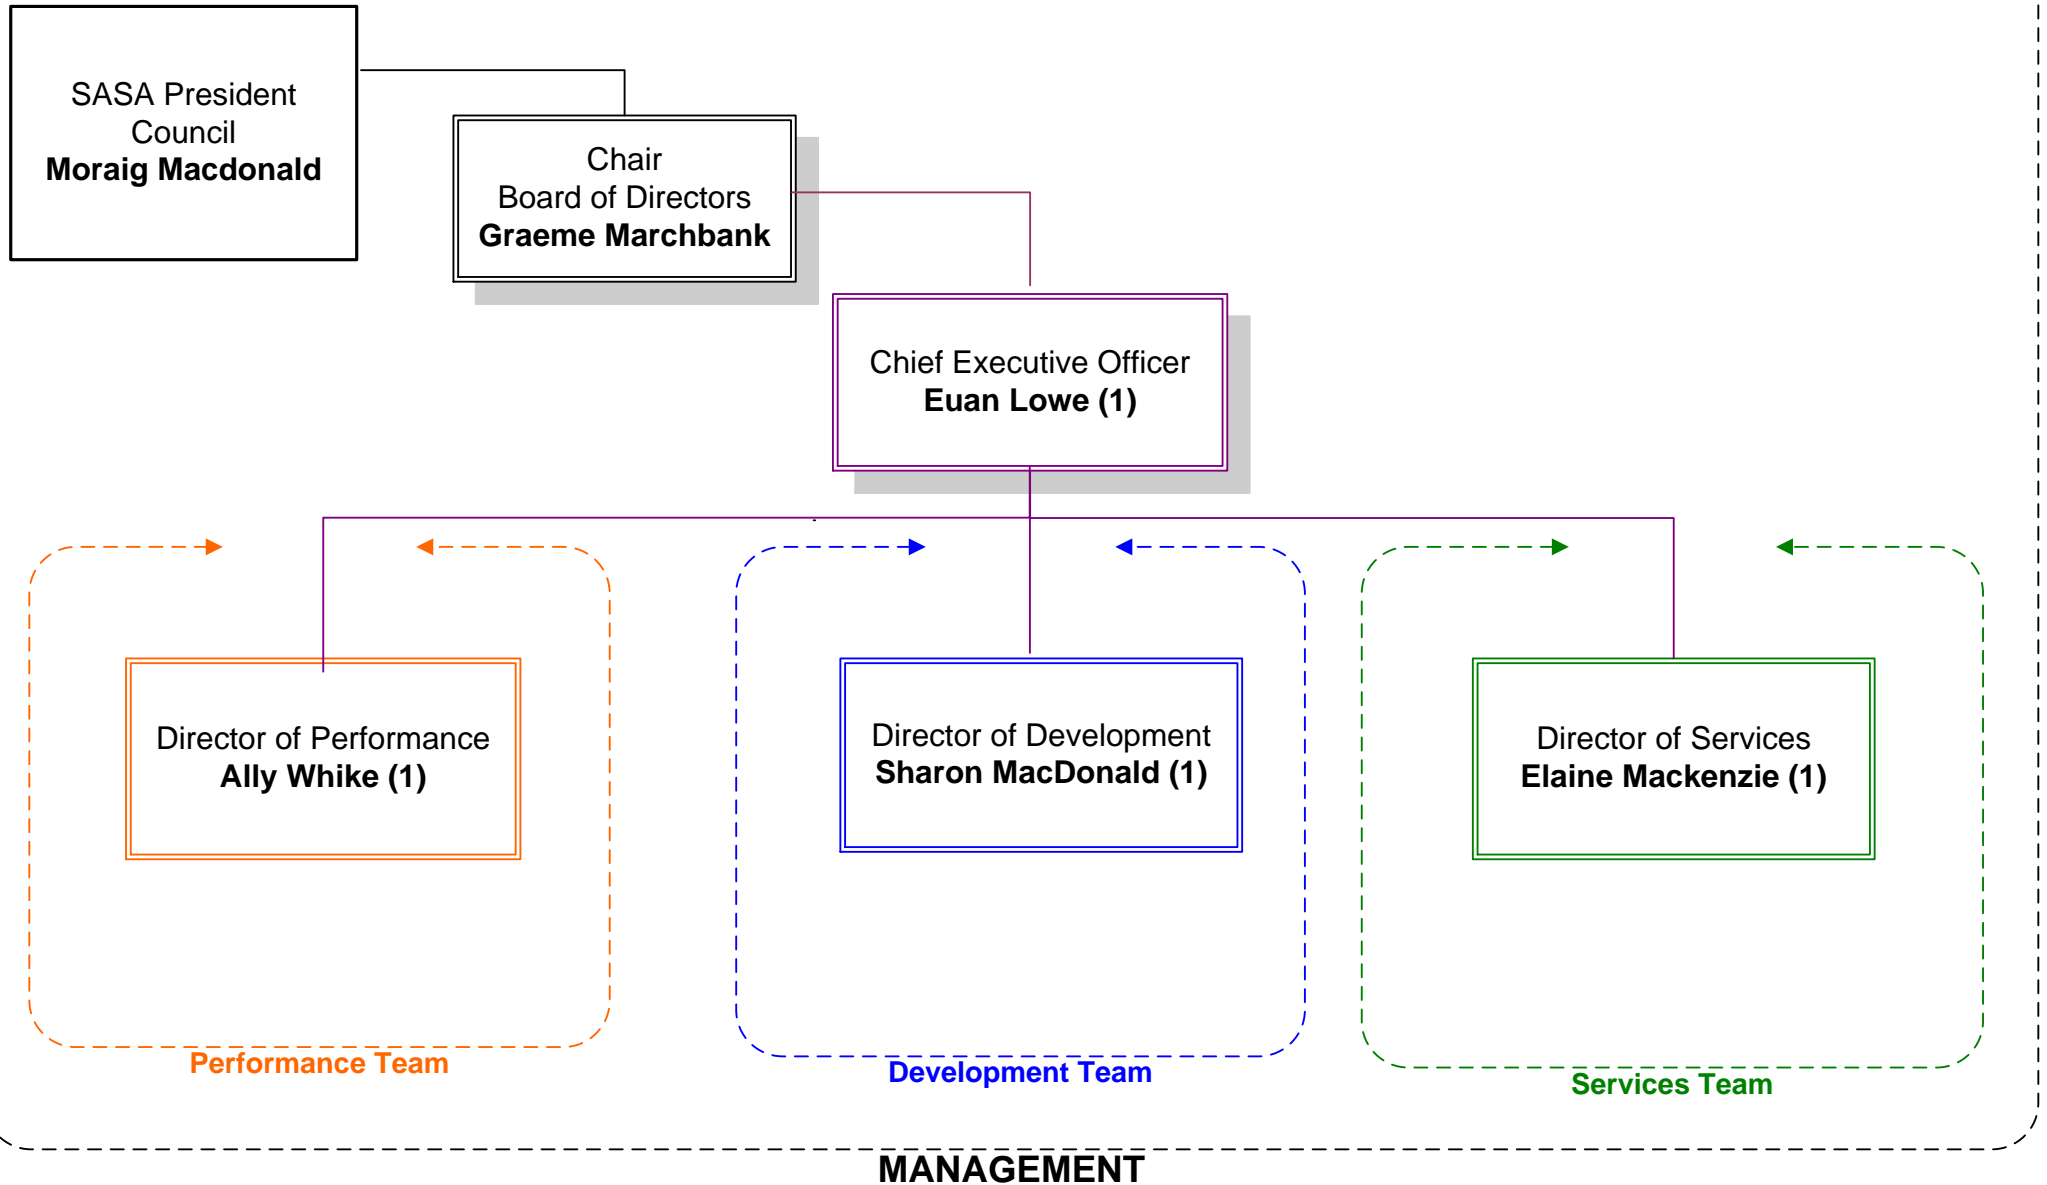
SASA President Council
**Moraig Macdonald**

Chair
Board of Directors
**Graeme Marchbank**

Chief Executive Officer
**Euan Lowe (1)**

Director of Performance
**Ally Whike (1)**

Performance Team

Director of Development
**Sharon MacDonald (1)**

Development Team

Director of Services
**Elaine Mackenzie (1)**

Services Team

MANAGEMENT